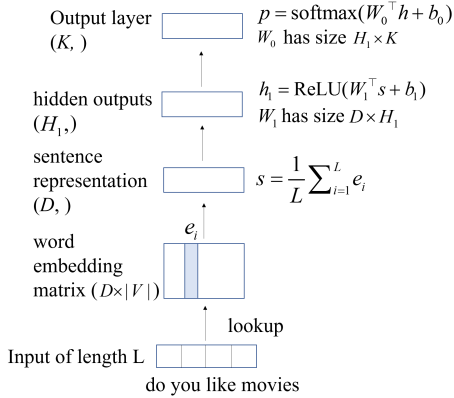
Output layer $(K, )$

$p = \text{softmax}(W_0^\top h + b_0)$
$W_0$ has size $H_1 \times K$

hidden outputs $(H_1,)$

$h_1 = \text{ReLU}(W_1^\top s + b_1)$
$W_1$ has size $D \times H_1$

sentence representation $(D, )$

$s = \frac{1}{L}\sum_{i=1}^{L} e_i$

$e_i$

word embedding matrix $(D \times |V|)$

lookup

Input of length L

do you like movies